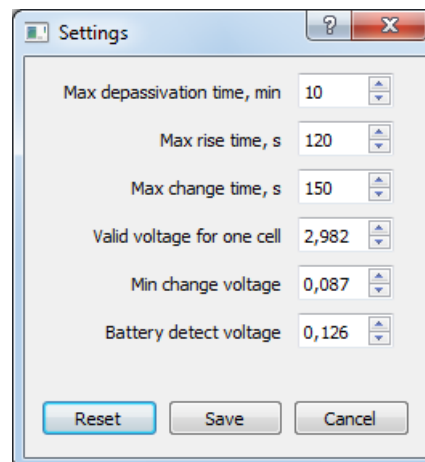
Settings

?

X

Max depassivation time, min 10

Max rise time, s 120

Max change time, s 150

Valid voltage for one cell 2,982

Min change voltage 0,087

Battery detect voltage 0,126

Reset Save Cancel